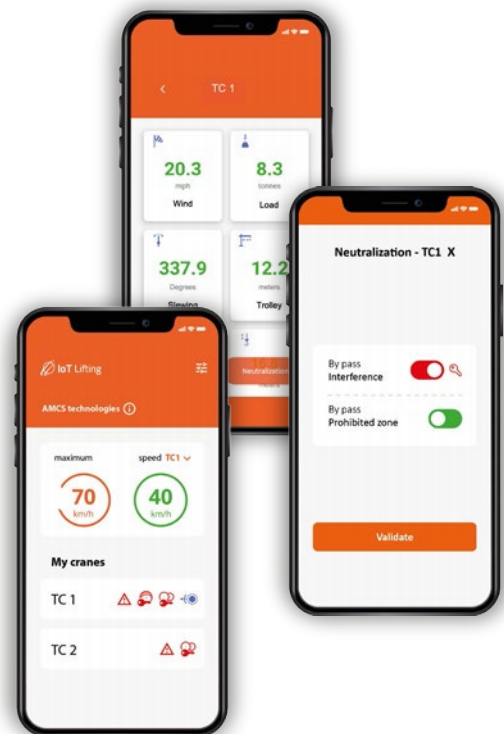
TC 1

20.3
mph
Wind

8.3
tonnes
Load

337.9
Degrees
Slewing

12.2
meters
Trolley

Neutralization

IoT Lifting

AMCS technologies

maximum
speed TC1

70
km/h

40
km/h

My cranes

TC 1

TC 2

Neutralization - TC1 X

By pass
Interference

By pass
Prohibited zone

Validate